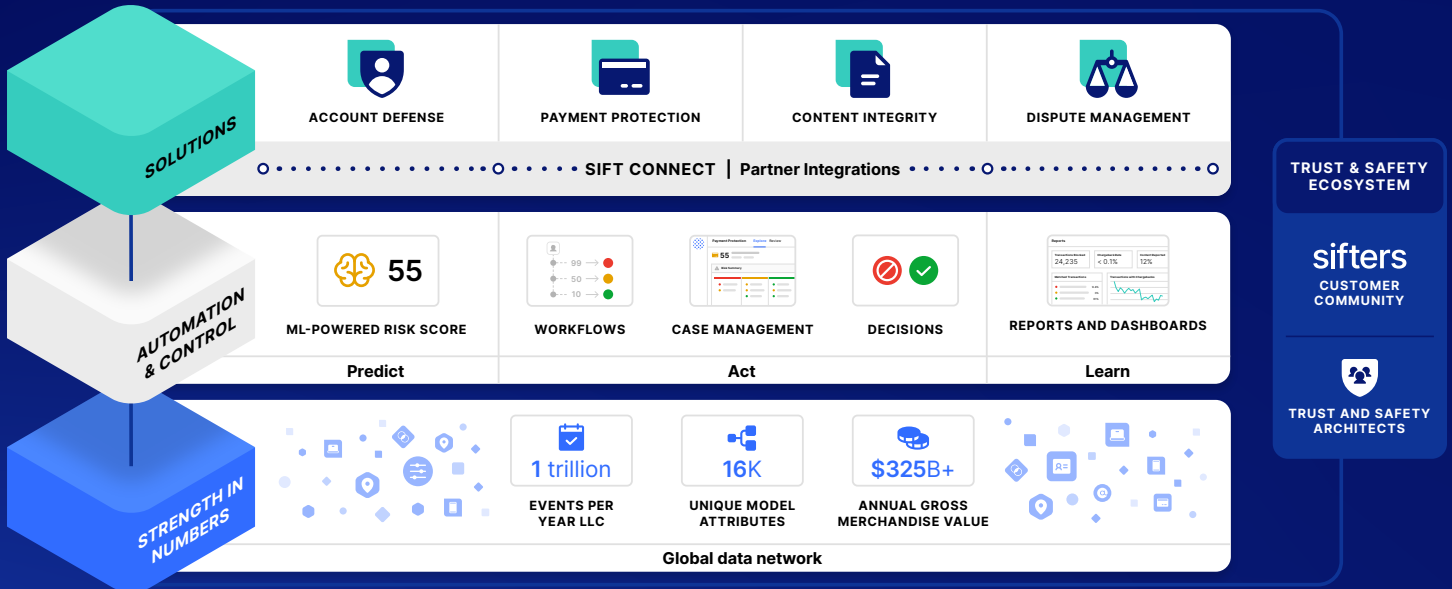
SOLUTIONS

ACCOUNT DEFENSE

PAYMENT PROTECTION

CONTENT INTEGRITY

DISPUTE MANAGEMENT

SIFT CONNECT | Partner Integrations

AUTOMATION & CONTROL

55

ML-POWERED RISK SCORE

99
50
10

WORKFLOWS

55

CASE MANAGEMENT

DECISIONS

Reports

24,235
< 0.1%
12%

REPORTS AND DASHBOARDS

Predict

Act

Learn

STRENGTH IN NUMBERS

1 trillion

EVENTS PER YEAR LLC

16K

UNIQUE MODEL ATTRIBUTES

$325B+

ANNUAL GROSS MERCHANDISE VALUE

Global data network

TRUST & SAFETY ECOSYSTEM

sifters

CUSTOMER COMMUNITY

TRUST AND SAFETY ARCHITECTS